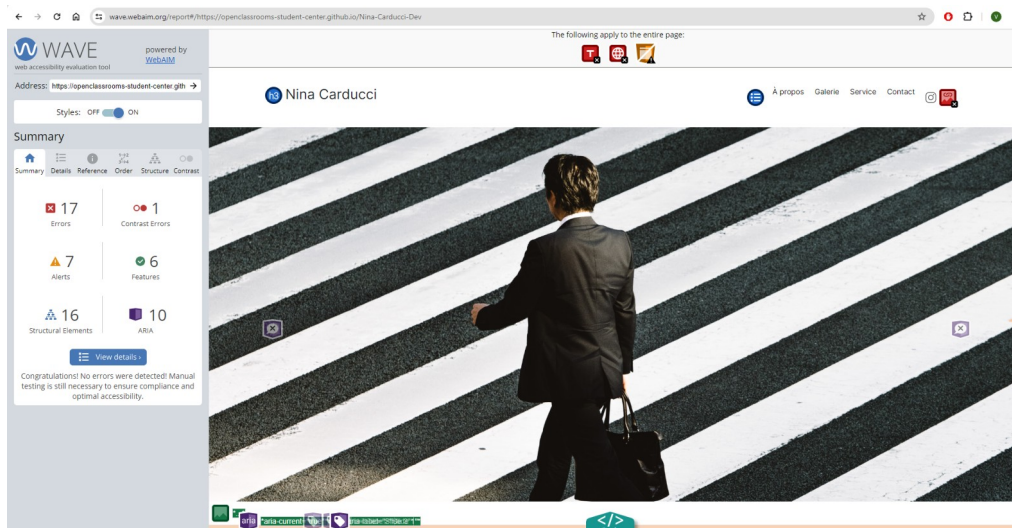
wave.webaim.org/report#/https://openclassrooms-student-center.github.io/Nina-Carducci-Dev

WAVE
web accessibility evaluation tool
powered by WebAIM

Address: https://openclassrooms-student-center.gith

Styles: OFF ON

Summary

Summary Details Reference Order Structure Contrast

17
Errors

1
Contrast Errors

7
Alerts

6
Features

16
Structural Elements

10
ARIA

View details ›

Congratulations! No errors were detected! Manual testing is still necessary to ensure compliance and optimal accessibility.

The following apply to the entire page:

h3 Nina Carducci

À propos Galerie Service Contact

aria aria-current aria-label="Slide 1"